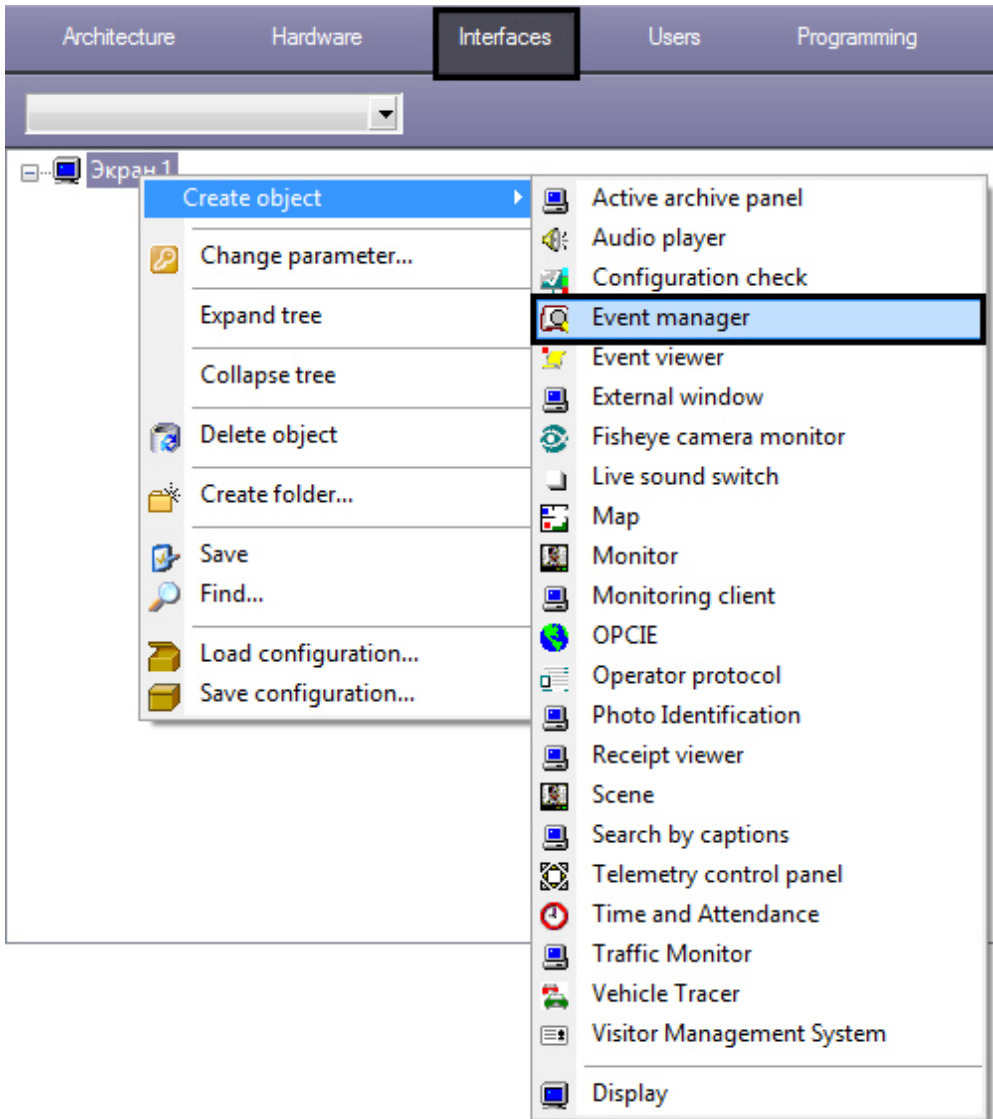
Architecture Hardware Interfaces Users Programming

Экран 1

Create object
Change parameter...
Expand tree
Collapse tree
Delete object
Create folder...
Save
Find...
Load configuration...
Save configuration...

Active archive panel
Audio player
Configuration check
Event manager
Event viewer
External window
Fisheye camera monitor
Live sound switch
Map
Monitor
Monitoring client
OPCIE
Operator protocol
Photo Identification
Receipt viewer
Scene
Search by captions
Telemetry control panel
Time and Attendance
Traffic Monitor
Vehicle Tracer
Visitor Management System
Display